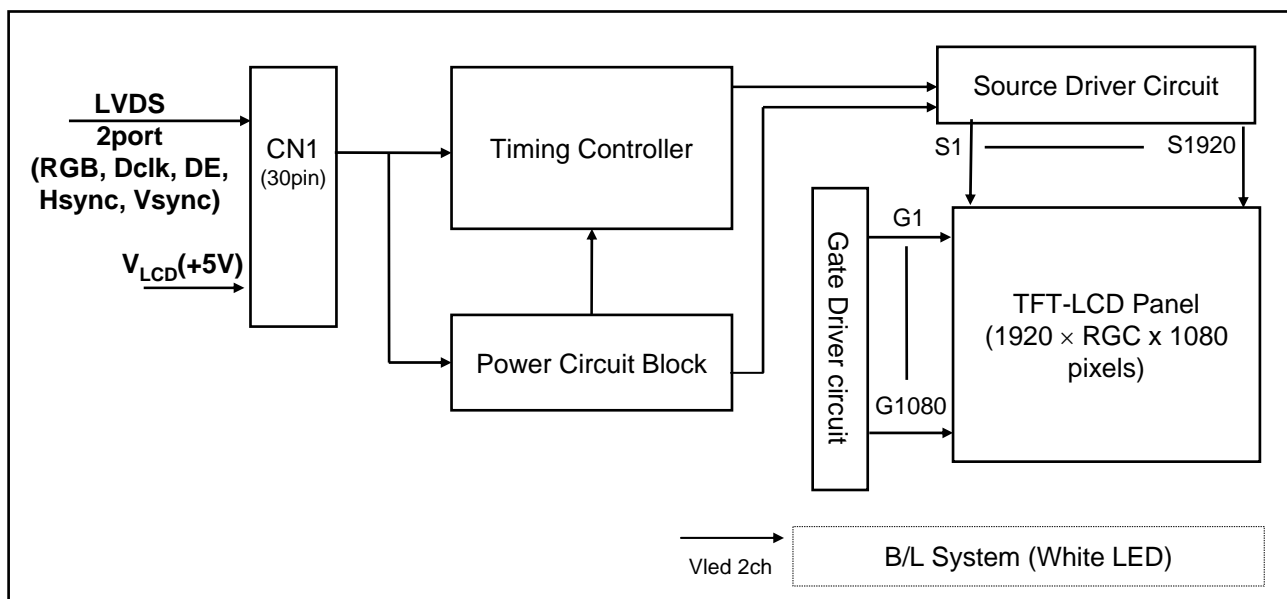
LVDS
2port
(RGB, Dclk, DE,
Hsync, Vsync)

$V_{LCD}$(+5V)

CN1
(30pin)

Timing Controller

Power Circuit Block

Source Driver Circuit

S1

S1920

Gate Driver circuit

G1

G1080

TFT-LCD Panel
(1920 × RGC x 1080
pixels)

Vled 2ch

B/L System (White LED)